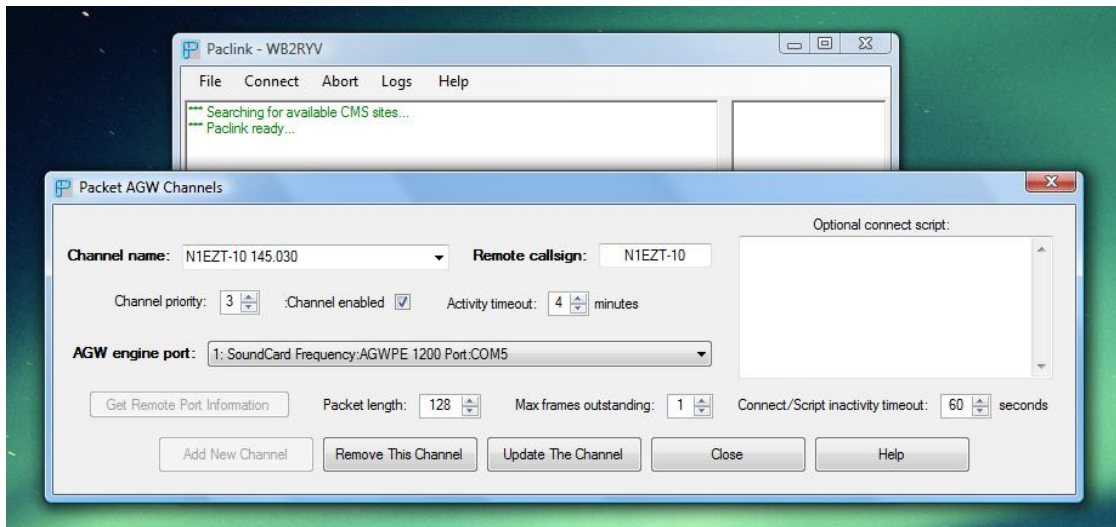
Paclink - WB2RYV

File Connect Abort Logs Help

*** Searching for available CMS sites...
*** Paclink ready...

Packet AGW Channels

Channel name: N1EZT-10 145.030

Remote callsign: N1EZT-10

Optional connect script:

Channel priority: 3 :Channel enabled Activity timeout: 4 minutes

AGW engine port: 1: SoundCard Frequency:AGWPE 1200 Port:COM5

Get Remote Port Information Packet length: 128 Max frames outstanding: 1 Connect/Script inactivity timeout: 60 seconds

Add New Channel Remove This Channel Update The Channel Close Help